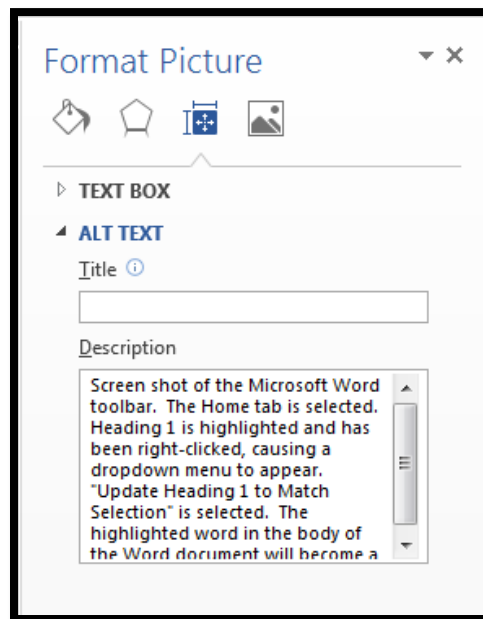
Format Picture

TEXT BOX

ALT TEXT

Title

Description

Screen shot of the Microsoft Word toolbar. The Home tab is selected. Heading 1 is highlighted and has been right-clicked, causing a dropdown menu to appear. "Update Heading 1 to Match Selection" is selected. The highlighted word in the body of the Word document will become a